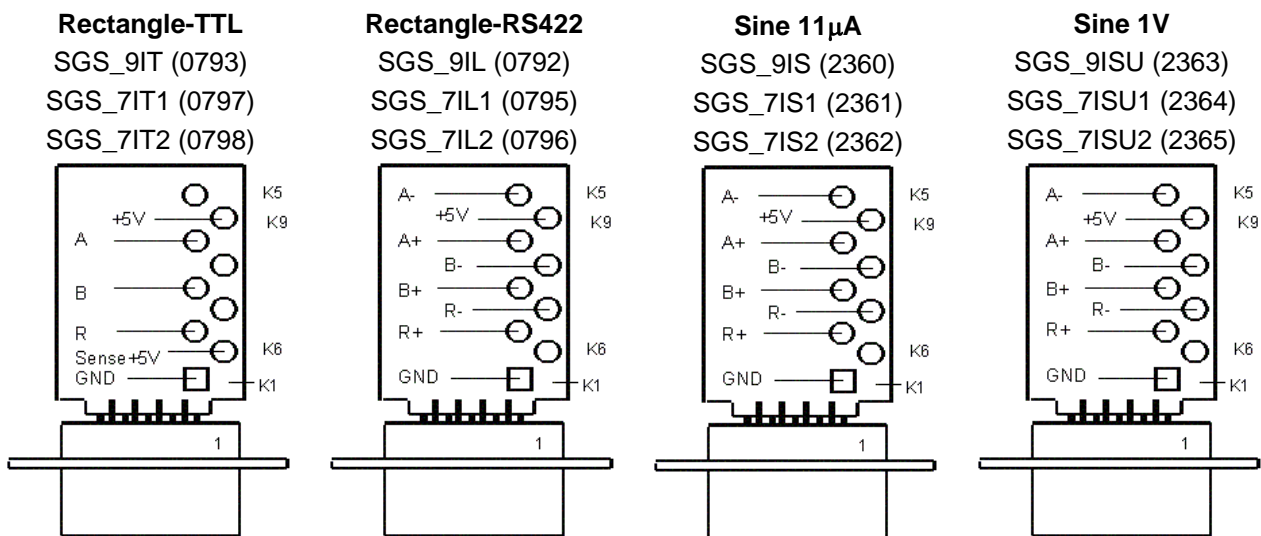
**Rectangle-TTL**
SGS_9IT (0793)
SGS_7IT1 (0797)
SGS_7IT2 (0798)

K5
+5V
K9
A
B
R
Sense+5V
K6
GND
K1
1

**Rectangle-RS422**
SGS_9IL (0792)
SGS_7IL1 (0795)
SGS_7IL2 (0796)

A-
K5
+5V
K9
A+
B-
B+
R-
R+
K6
GND
K1
1

**Sine 11μA**
SGS_9IS (2360)
SGS_7IS1 (2361)
SGS_7IS2 (2362)

A-
K5
+5V
K9
A+
B-
B+
R-
R+
K6
GND
K1
1

**Sine 1V**
SGS_9ISU (2363)
SGS_7ISU1 (2364)
SGS_7ISU2 (2365)

A-
K5
+5V
K9
A+
B-
B+
R-
R+
K6
GND
K1
1